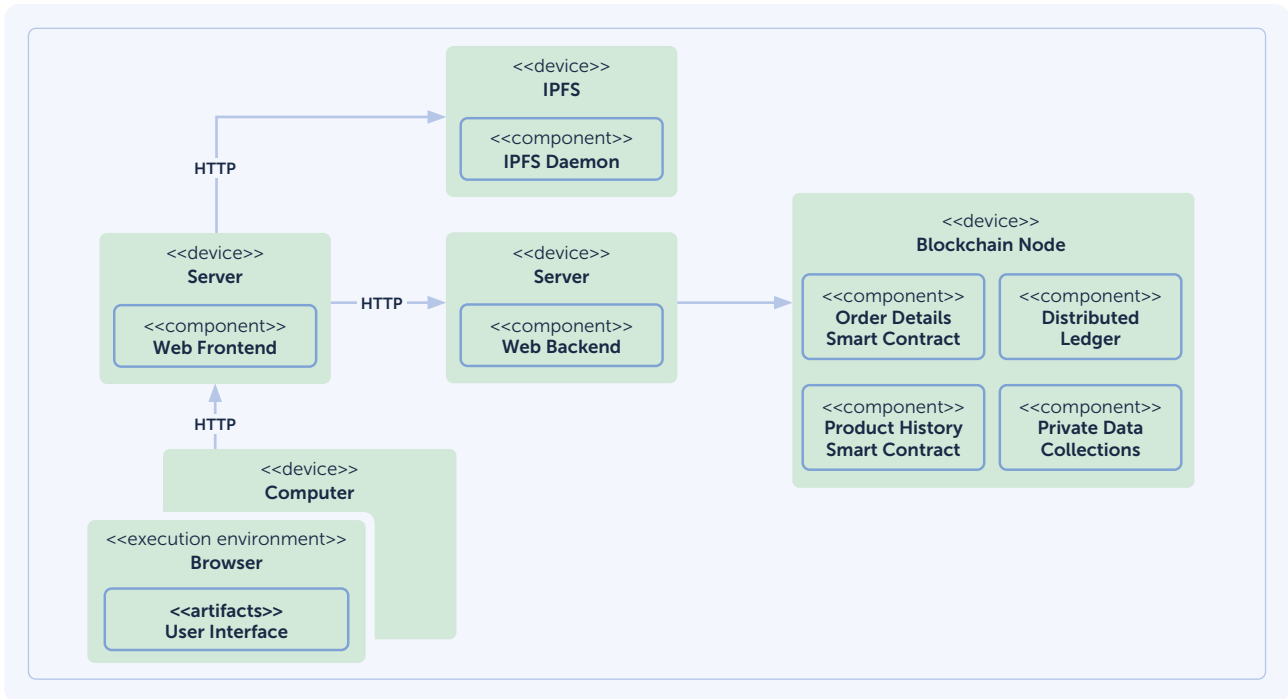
<<device>>
IPFS

<<component>>
IPFS Daemon

HTTP

<<device>>
Server

<<component>>
Web Frontend

HTTP

<<device>>
Server

<<component>>
Web Backend

<<device>>
Blockchain Node

<<component>>
Order Details Smart Contract

<<component>>
Distributed Ledger

<<component>>
Product History Smart Contract

<<component>>
Private Data Collections

HTTP

<<device>>
Computer

<<execution environment>>
Browser

<<artifacts>>
User Interface